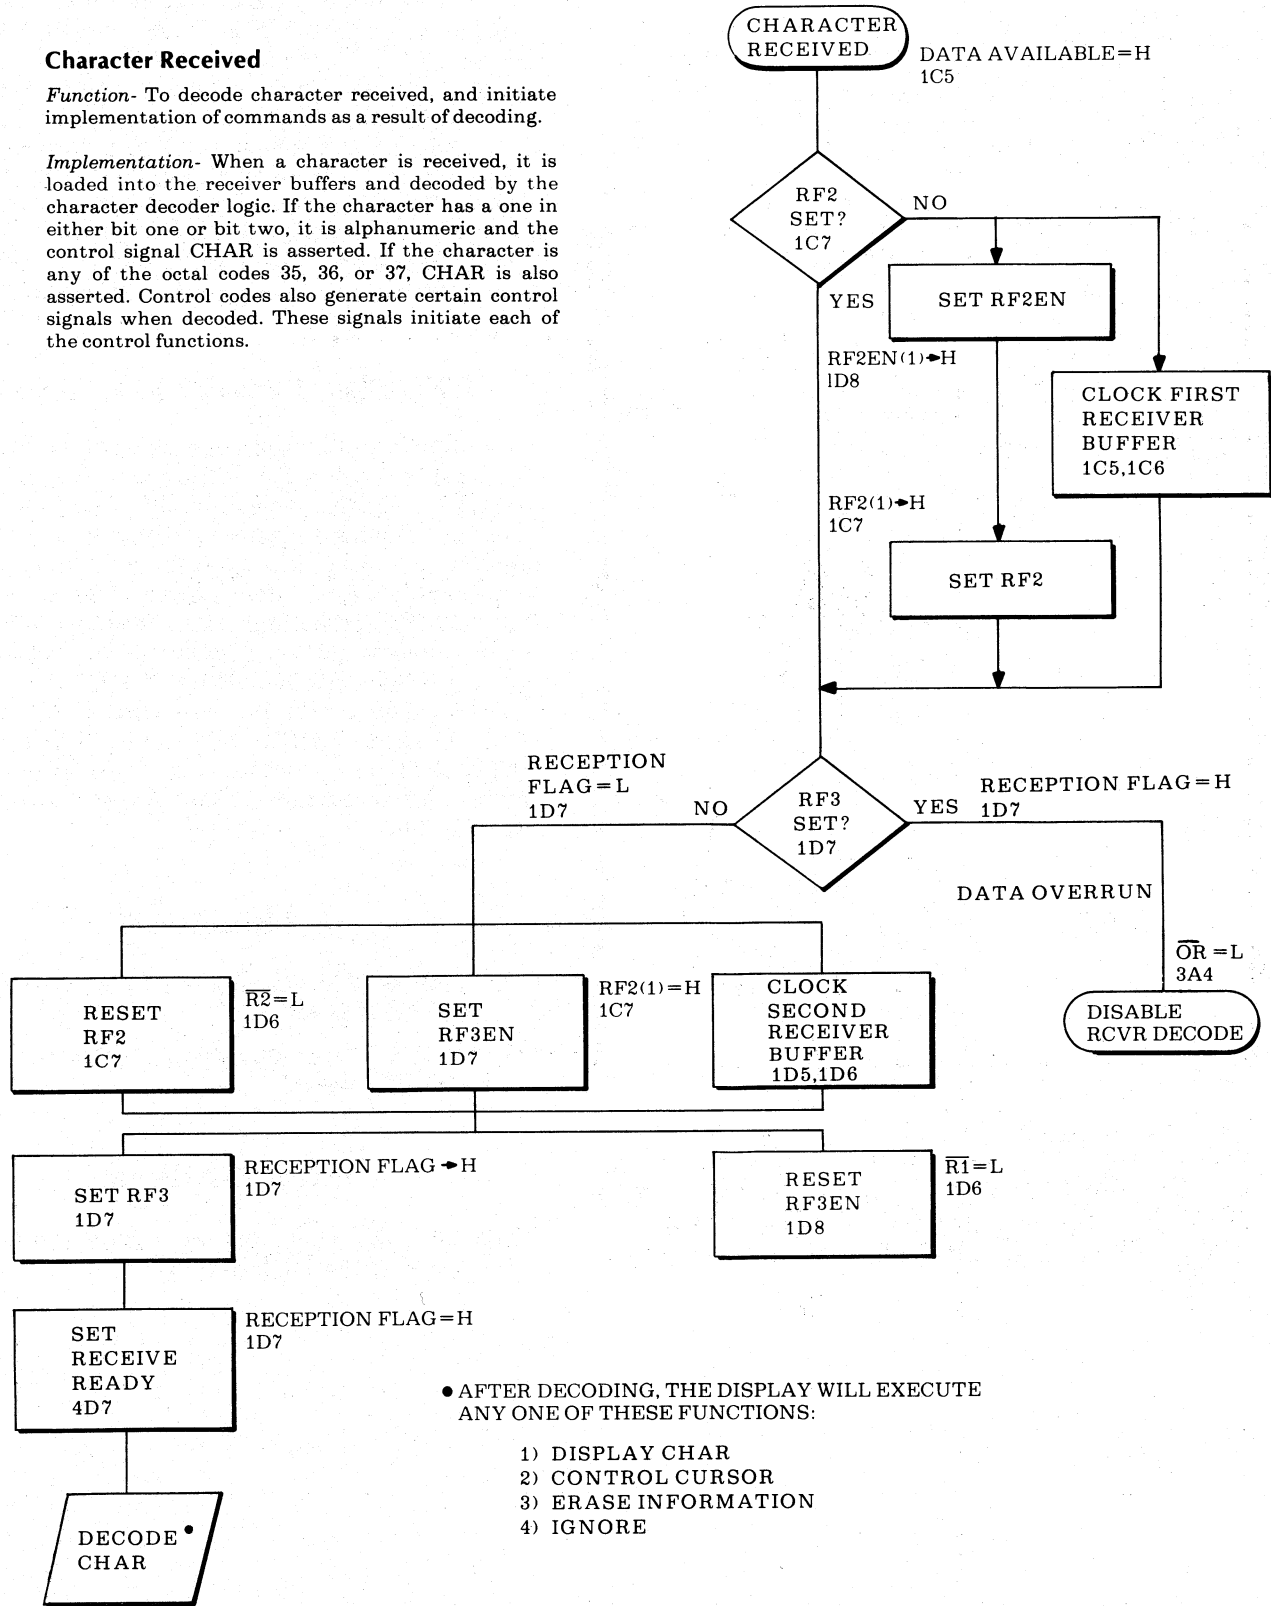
Character Received

Function- To decode character received, and initiate implementation of commands as a result of decoding.

Implementation- When a character is received, it is loaded into the receiver buffers and decoded by the character decoder logic. If the character has a one in either bit one or bit two, it is alphanumeric and the control signal CHAR is asserted. If the character is any of the octal codes 35, 36, or 37, CHAR is also asserted. Control codes also generate certain control signals when decoded. These signals initiate each of the control functions.

CHARACTER RECEIVED

DATA AVAILABLE=H
1C5

RF2 SET? 1C7

NO

YES

SET RF2EN

RF2EN(1)→H
1D8

CLOCK FIRST RECEIVER BUFFER 1C5,1C6

RF2(1)→H
1C7

SET RF2

RECEPTION FLAG=L
1D7

NO

RF3 SET? 1D7

YES

RECEPTION FLAG=H
1D7

DATA OVERRUN

$\overline{OR}$=L
3A4

DISABLE RCVR DECODE

RESET RF2 1C7

$\overline{R2}$=L
1D6

SET RF3EN 1D7

RF2(1)=H
1C7

CLOCK SECOND RECEIVER BUFFER 1D5,1D6

SET RF3 1D7

RECEPTION FLAG→H
1D7

RESET RF3EN 1D8

$\overline{R1}$=L
1D6

SET RECEIVE READY 4D7

RECEPTION FLAG=H
1D7

DECODE• CHAR

• AFTER DECODING, THE DISPLAY WILL EXECUTE ANY ONE OF THESE FUNCTIONS:

1) DISPLAY CHAR
2) CONTROL CURSOR
3) ERASE INFORMATION
4) IGNORE